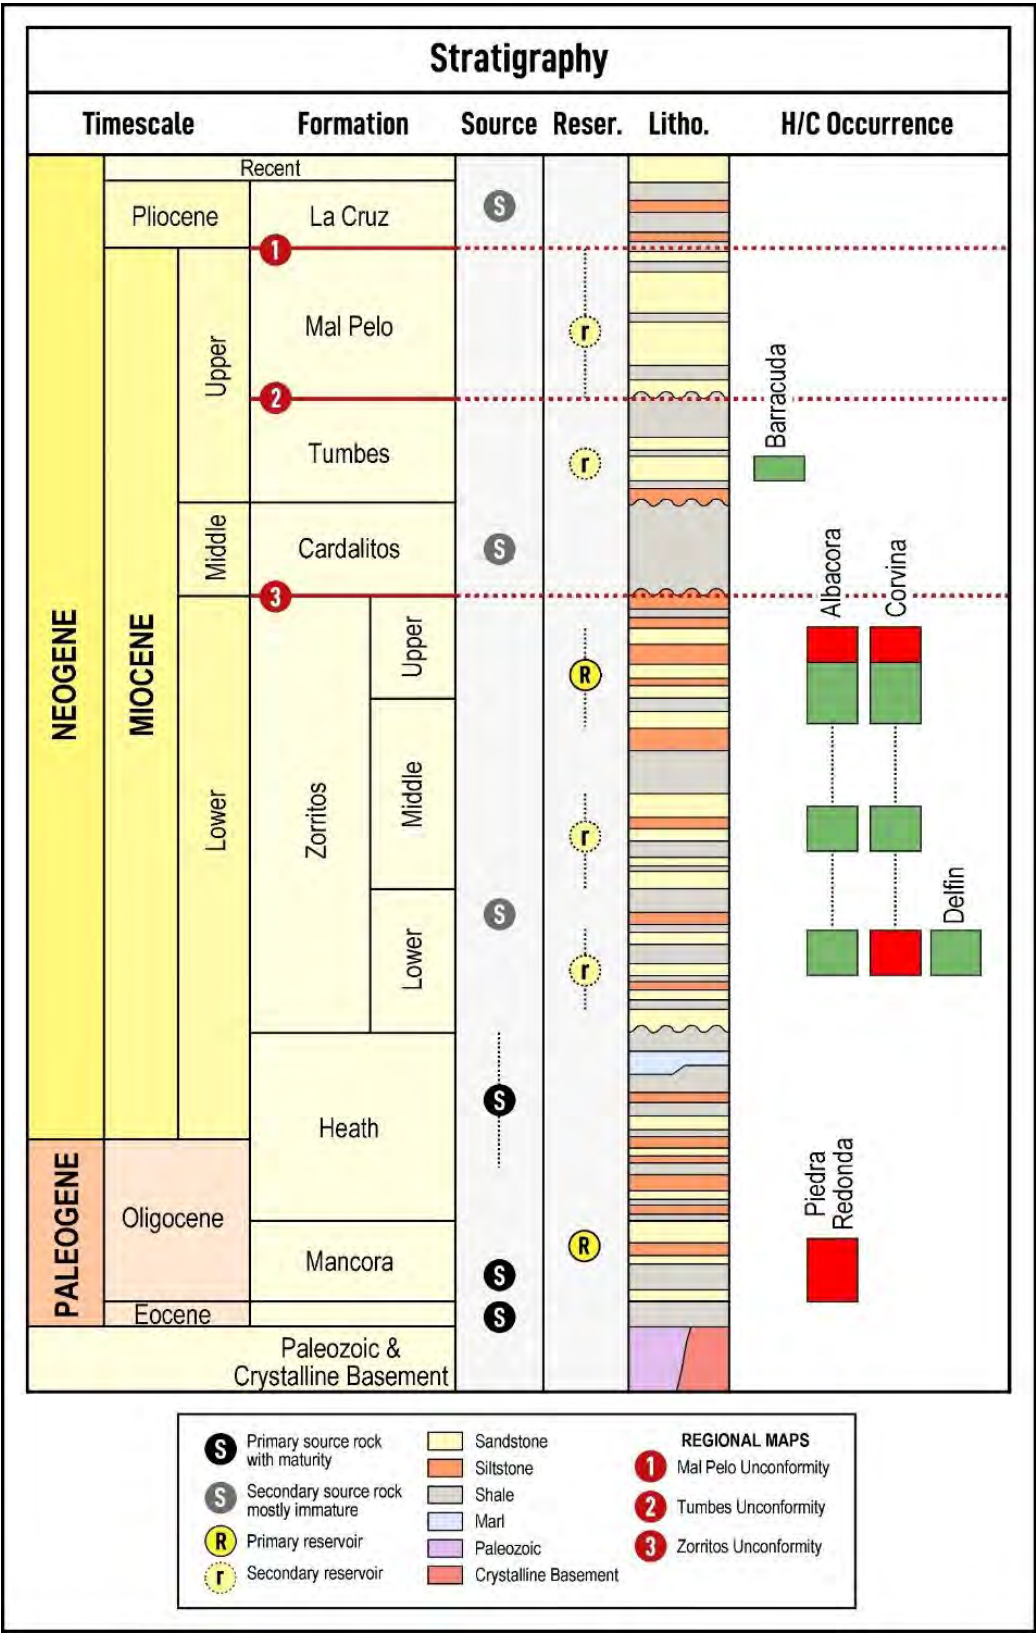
Stratigraphy

| Timescale | | | Formation | | Source | Reser. | Litho. | H/C Occurrence |
|---|---|---|---|---|---|---|---|---|
| NEOGENE | | Recent | | | | | | |
| | | Pliocene | La Cruz | | S | | | |
| | MIOCENE | Upper | Mal Pelo | | | r | | |
| | | | Tumbes | | | r | | Barracuda |
| | | Middle | Cardalitos | | S | | | |
| | | Lower | Zorritos | Upper | | R | | Albacora, Corvina |
| | | | | Middle | | r | | |
| | | | | Lower | S | r | | Delfin |
| | | | Heath | | S | | | |
| PALEOGENE | Oligocene | | Mancora | | S | R | | Piedra Redonda |
| | Eocene | | | | S | | | |
| Paleozoic & Crystalline Basement | | | | | | | | |

1
2
3

S Primary source rock with maturity
S Secondary source rock mostly immature
R Primary reservoir
r Secondary reservoir

Sandstone
Siltstone
Shale
Marl
Paleozoic
Crystalline Basement

REGIONAL MAPS
1 Mal Pelo Unconformity
2 Tumbes Unconformity
3 Zorritos Unconformity